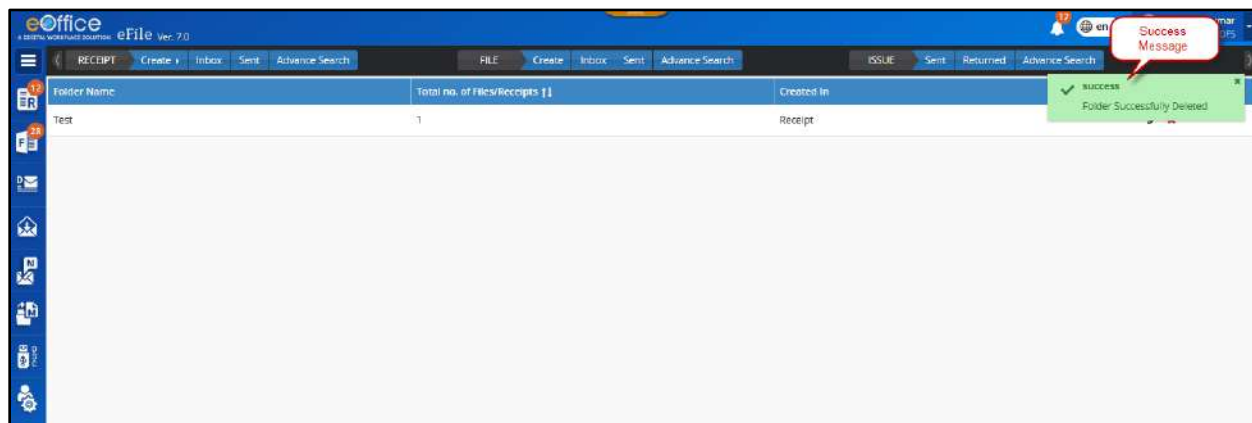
eOffice A DIGITAL WORKPLACE SOLUTION eFile Ver. 7.0

17 en Success Message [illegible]mar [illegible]OPS

RECEIPT Create Inbox Sent Advance Search FILE Create Inbox Sent Advance Search ISSUE Sent Returned Advance Search

12 28

| Folder Name | Total no. of Files/Receipts | Created In |
|---|---|---|
| Test | 1 | Receipt |

success
Folder Successfully Deleted